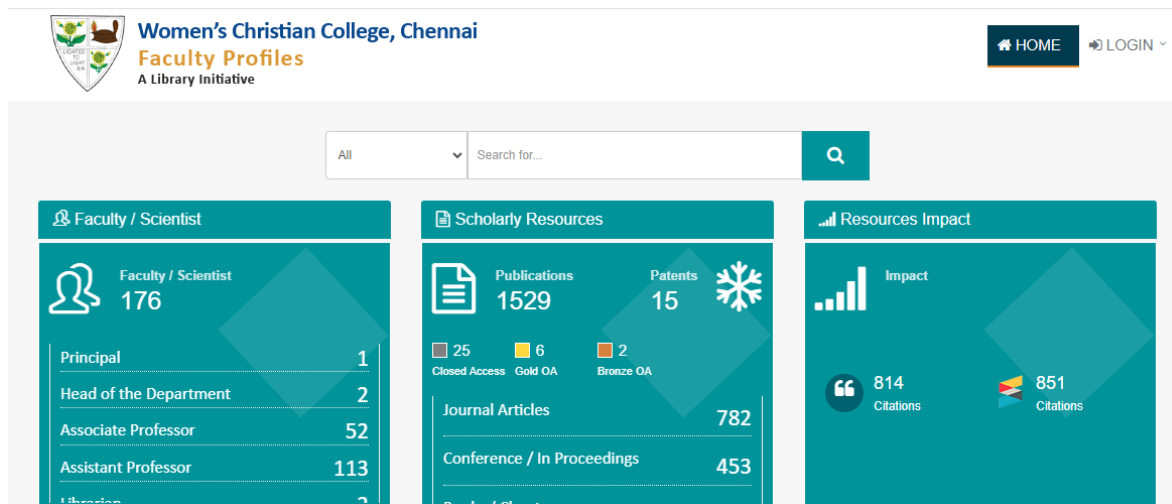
LIGHTED TO LIGHTEN

Women's Christian College, Chennai
Faculty Profiles
A Library Initiative

HOME
LOGIN

All
Search for...

Faculty / Scientist

Faculty / Scientist
176

| | |
|---|---|
| Principal | 1 |
| Head of the Department | 2 |
| Associate Professor | 52 |
| Assistant Professor | 113 |
| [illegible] | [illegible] |

Scholarly Resources

Publications
1529

Patents
15

25 Closed Access
6 Gold OA
2 Bronze OA

| | |
|---|---|
| Journal Articles | 782 |
| Conference / In Proceedings | 453 |
| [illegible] | |

Resources Impact

Impact

814
Citations

851
Citations